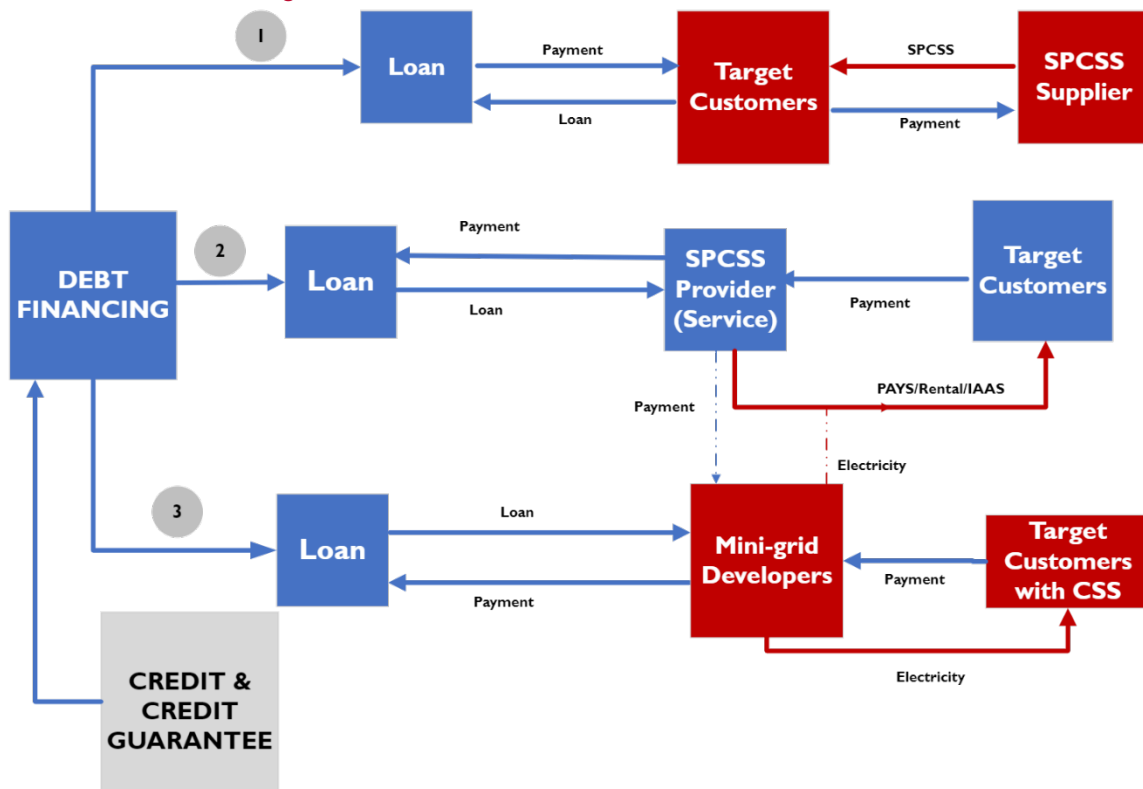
1

Loan

Payment

Loan

Target Customers

SPCSS

Payment

SPCSS Supplier

DEBT FINANCING

2

Loan

Payment

Loan

SPCSS Provider (Service)

Payment

Target Customers

PAYS/Rental/IAAS

Payment

Electricity

3

Loan

Loan

Payment

Mini-grid Developers

Payment

Target Customers with CSS

Electricity

CREDIT & CREDIT GUARANTEE